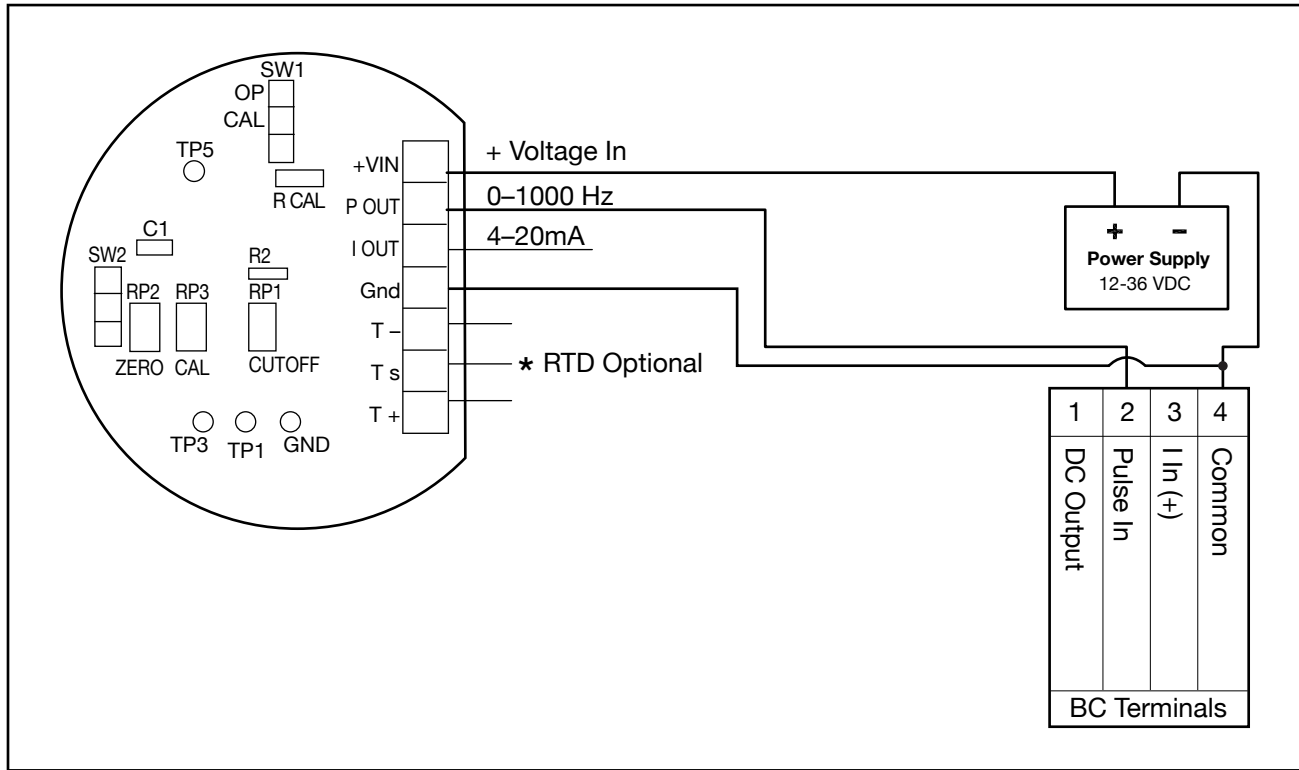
SW1
OP
CAL
TP5
R CAL
C1
SW2
R2
RP2
RP3
RP1
ZERO
CAL
CUTOFF
TP3
TP1
GND
+VIN
P OUT
I OUT
Gnd
T –
T s
T +
+ Voltage In
0–1000 Hz
4–20mA
* RTD Optional
+
–
Power Supply
12-36 VDC

| 1 | 2 | 3 | 4 |
|---|---|---|---|
| DC Output | Pulse In | I In (+) | Common |

BC Terminals